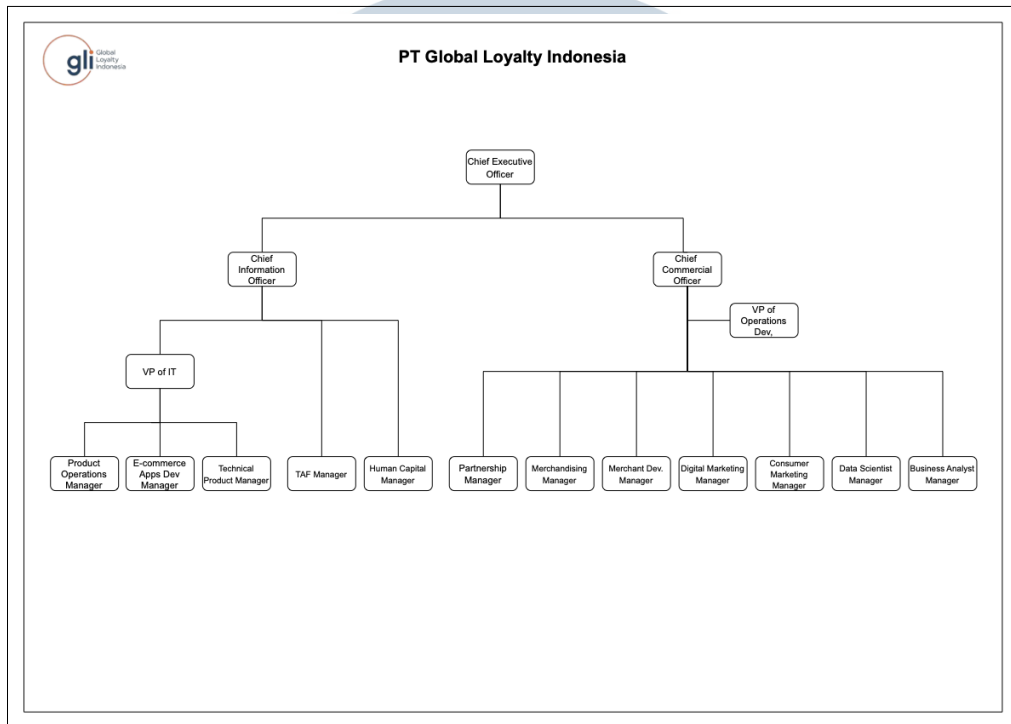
gli Global Loyalty Indonesia

PT Global Loyalty Indonesia

Chief Executive Officer

Chief Information Officer

Chief Commercial Officer

VP of Operations Dev,

VP of IT

Product Operations Manager

E-commerce Apps Dev Manager

Technical Product Manager

TAF Manager

Human Capital Manager

Partnership Manager

Merchandising Manager

Merchant Dev. Manager

Digital Marketing Manager

Consumer Marketing Manager

Data Scientist Manager

Business Analyst Manager